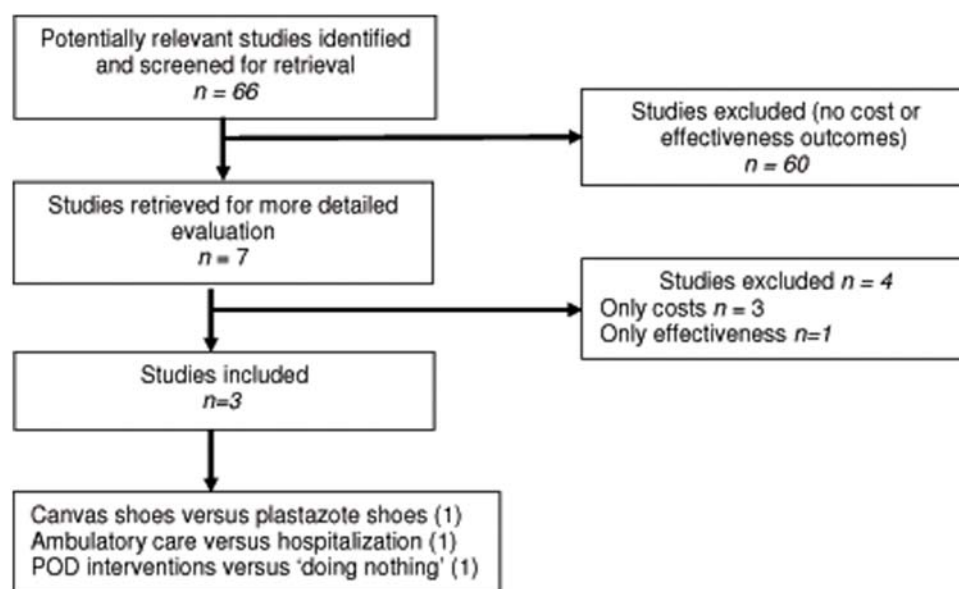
Potentially relevant studies identified and screened for retrieval
$n = 66$

Studies excluded (no cost or effectiveness outcomes)
$n = 60$

Studies retrieved for more detailed evaluation
$n = 7$

Studies excluded $n = 4$
Only costs $n = 3$
Only effectiveness $n=1$

Studies included
$n=3$

Canvas shoes versus plastazote shoes (1)
Ambulatory care versus hospitalization (1)
POD interventions versus 'doing nothing' (1)